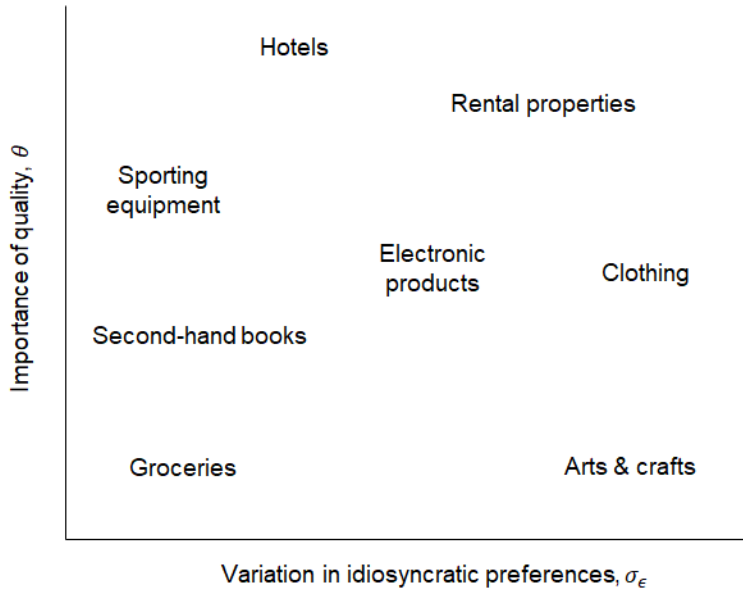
Importance of quality, $\theta$

Hotels

Rental properties

Sporting equipment

Electronic products

Clothing

Second-hand books

Groceries

Arts & crafts

Variation in idiosyncratic preferences, $\sigma_\epsilon$